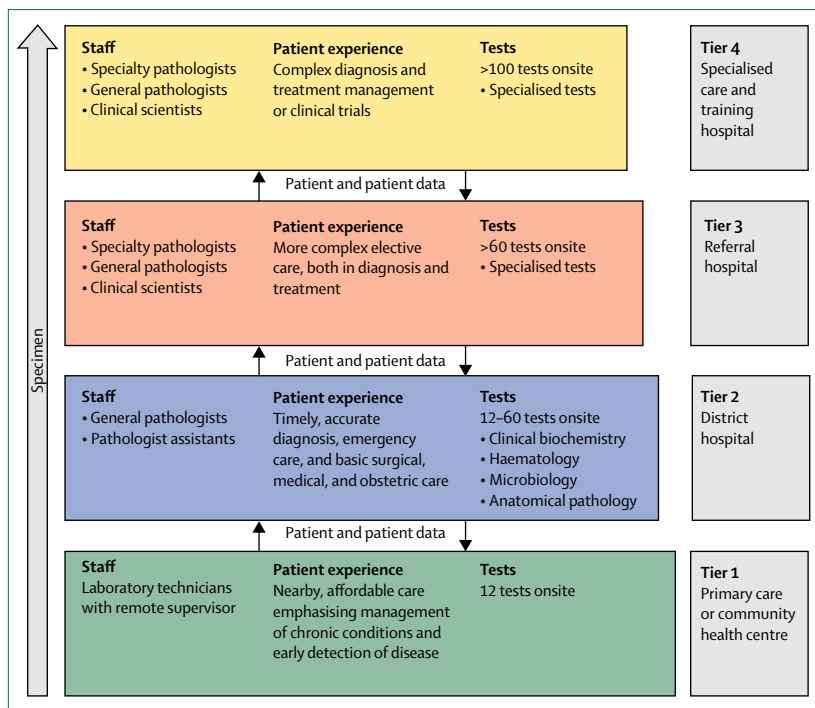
Specimen

Staff
• Specialty pathologists
• General pathologists
• Clinical scientists

Patient experience
Complex diagnosis and treatment management or clinical trials

Tests
>100 tests onsite
• Specialised tests

Tier 4
Specialised care and training hospital

Patient and patient data

Staff
• Specialty pathologists
• General pathologists
• Clinical scientists

Patient experience
More complex elective care, both in diagnosis and treatment

Tests
>60 tests onsite
• Specialised tests

Tier 3
Referral hospital

Patient and patient data

Staff
• General pathologists
• Pathologist assistants

Patient experience
Timely, accurate diagnosis, emergency care, and basic surgical, medical, and obstetric care

Tests
12–60 tests onsite
• Clinical biochemistry
• Haematology
• Microbiology
• Anatomical pathology

Tier 2
District hospital

Patient and patient data

Staff
Laboratory technicians with remote supervisor

Patient experience
Nearby, affordable care emphasising management of chronic conditions and early detection of disease

Tests
12 tests onsite

Tier 1
Primary care or community health centre